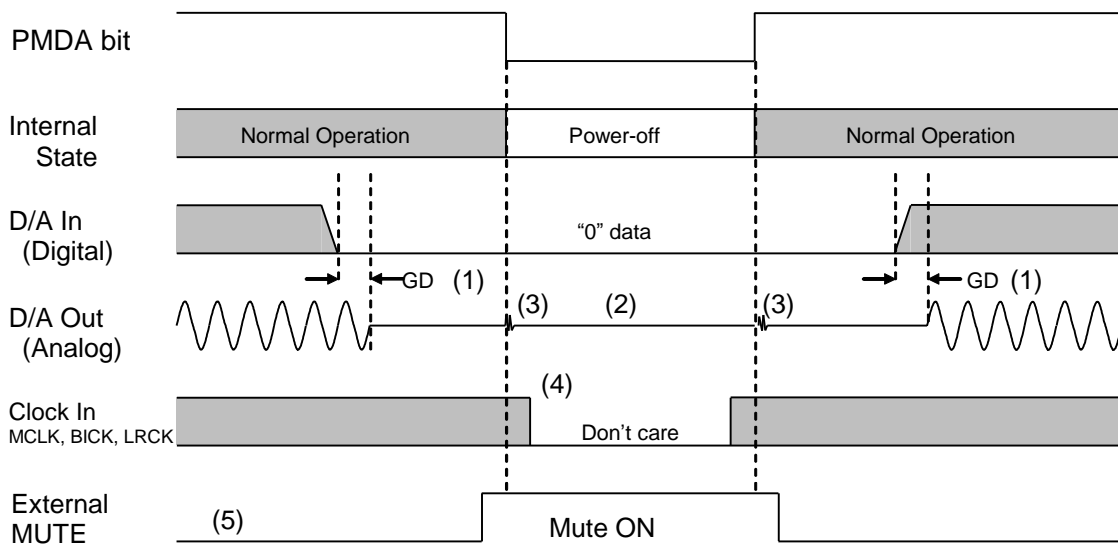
PMDA bit

Internal State

Normal Operation

Power-off

Normal Operation

D/A In (Digital)

“0” data

GD (1)

GD (1)

D/A Out (Analog)

(3)

(2)

(3)

Clock In MCLK, BICK, LRCK

(4)

Don’t care

External MUTE

(5)

Mute ON